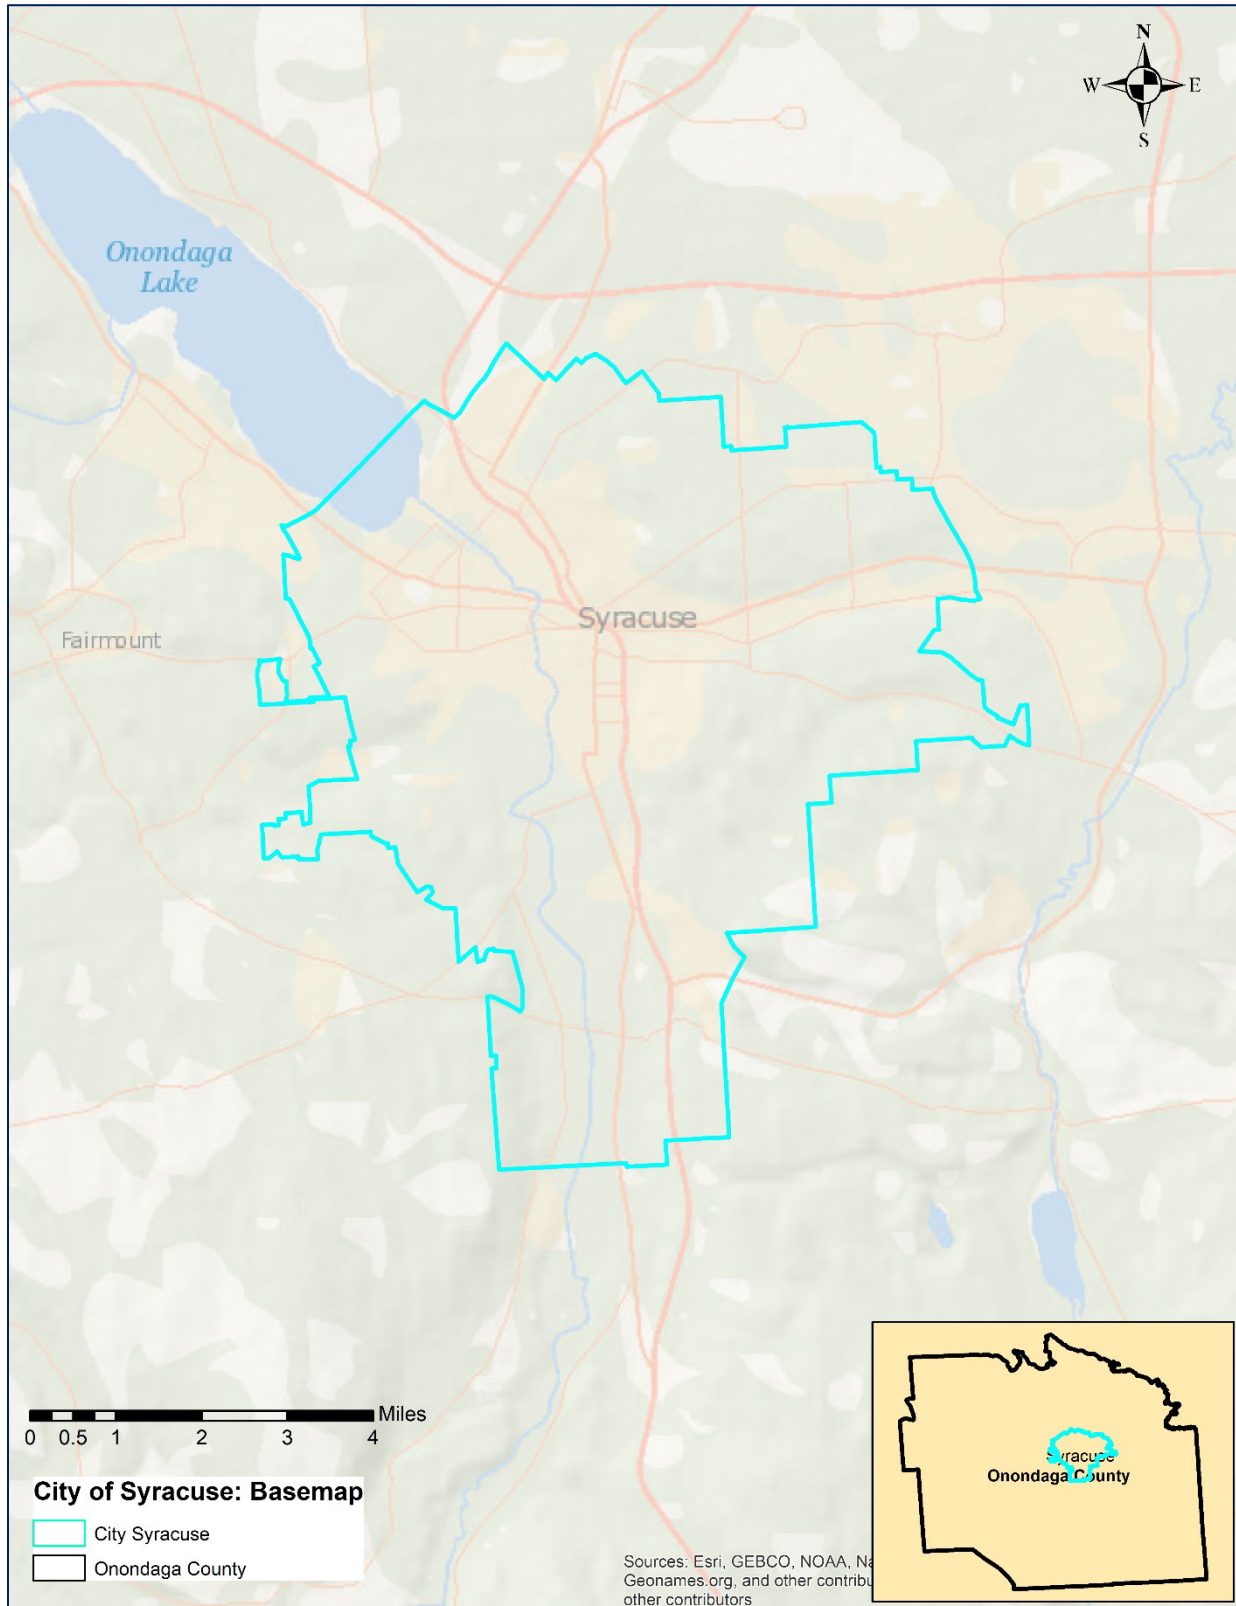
N
W
E
S

Onondaga Lake

Syracuse

Fairmount

Miles
0 0.5 1 2 3 4

City of Syracuse: Basemap
City Syracuse
Onondaga County

Sources: Esri, GEBCO, NOAA, Na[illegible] Geonames.org, and other contribu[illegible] other contributors

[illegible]racuse
Onondaga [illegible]unty